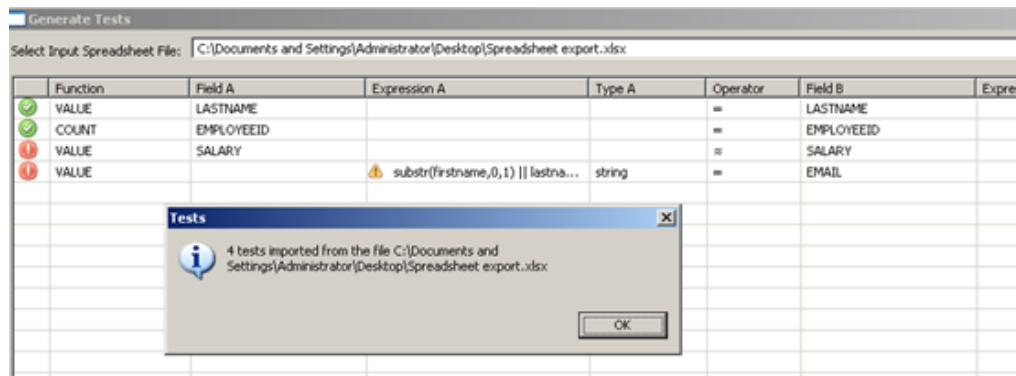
Generate Tests

Select Input Spreadsheet File: C:\Documents and Settings\Administrator\Desktop\Spreadsheet export.xlsx

| | Function | Field A | Expression A | Type A | Operator | Field B | Expre |
|---|---|---|---|---|---|---|---|
| | VALUE | LASTNAME | | | = | LASTNAME | |
| | COUNT | EMPLOYEEID | | | = | EMPLOYEEID | |
| | VALUE | SALARY | | | ≈ | SALARY | |
| | VALUE | | substr(firstname,0,1) \|\| lastna... | string | = | EMAIL | |

Tests

4 tests imported from the file C:\Documents and Settings\Administrator\Desktop\Spreadsheet export.xlsx

OK